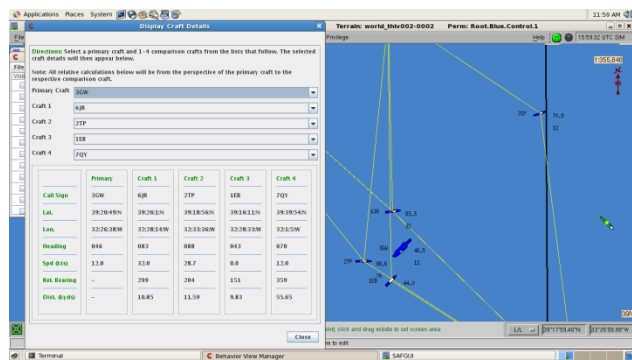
Applications Places System

11:59 AM

Display Craft Details

Terrain: world_thiv002-0002 Perm: Root.Blue.Control.1

Privilege

Help

15:59:02 UTC SIM

1:355,848

Directions: Select a primary craft and 1-4 comparison crafts from the lists that follow. The selected craft details will then appear below.

Note: All relative calculations below will be from the perspective of the primary craft to the respective comparison craft.

Primary Craft 3GW

Craft 1 6JR

Craft 2 2TP

Craft 3 1EB

Craft 4 7QY

| | Primary | Craft 1 | Craft 2 | Craft 3 | Craft 4 |
|---|---|---|---|---|---|
| Call Sign | 3GW | 6JR | 2TP | 1EB | 7QY |
| Lat. | 39:20:49N | 39:26:13N | 39:18:58N | 39:16:11N | 39:39:54N |
| Lon. | 32:26:38W | 32:28:14W | 32:33:38W | 32:28:33W | 32:1:5W |
| Heading | 046 | 083 | 088 | 043 | 070 |
| Spd (kts) | 12.0 | 32.0 | 28.7 | 0.0 | 12.0 |
| Rel. Bearing | - | 299 | 204 | 151 | 359 |
| Dist. (kyds) | - | 10.85 | 11.59 | 9.83 | 55.65 |

Close

7QY 70,0 12

6JR 83,3

2TP 88,6

3GW 46,0 12

1EB 44,0

point; click and drag middle to set screen area.

m to edit

29°17'59.40"N 33°35'58.98"W

Terminal

Behavior View Manager

SAFGUI